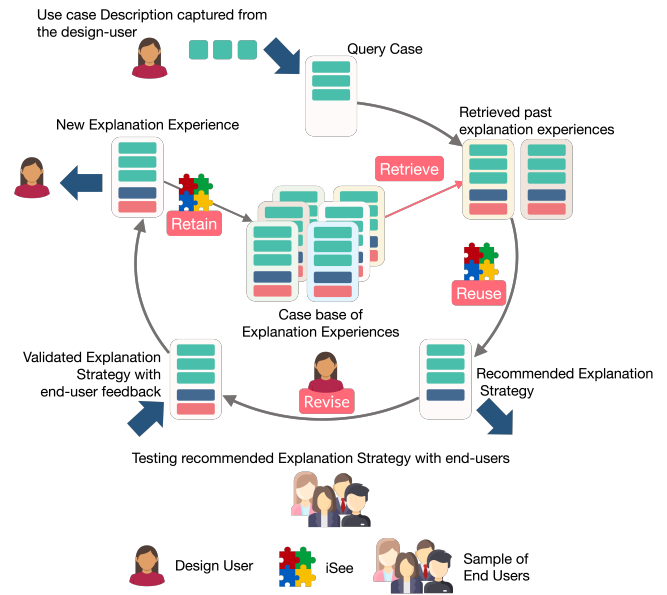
Use case Description captured from the design-user

Query Case

New Explanation Experience

Retrieved past explanation experiences

Retrieve

Retain

Reuse

Case base of Explanation Experiences

Validated Explanation Strategy with end-user feedback

Revise

Recommended Explanation Strategy

Testing recommended Explanation Strategy with end-users

Design User

iSee

Sample of End Users